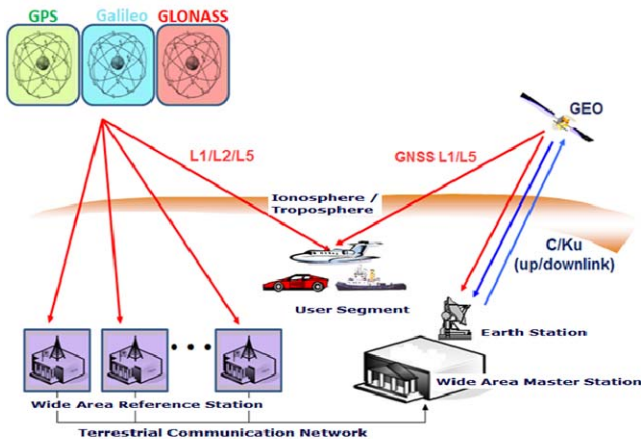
GPS Galileo GLONASS

GEO

L1/L2/L5

GNSS L1/L5

Ionosphere / Troposphere

C/Ku (up/downlink)

User Segment

Earth Station

Wide Area Master Station

Wide Area Reference Station

Terrestrial Communication Network